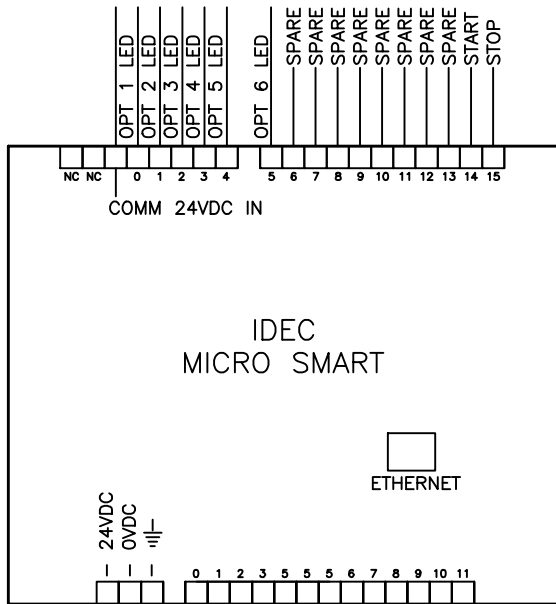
OPT 1 LED
OPT 2 LED
OPT 3 LED
OPT 4 LED
OPT 5 LED
OPT 6 LED
SPARE
SPARE
SPARE
SPARE
SPARE
SPARE
SPARE
SPARE
START
STOP

NC NC 0 1 2 3 4 5 6 7 8 9 10 11 12 13 14 15

COMM 24VDC IN

IDEC
MICRO SMART

ETHERNET

24VDC
0VDC

0 1 2 3 5 5 5 6 7 8 9 10 11